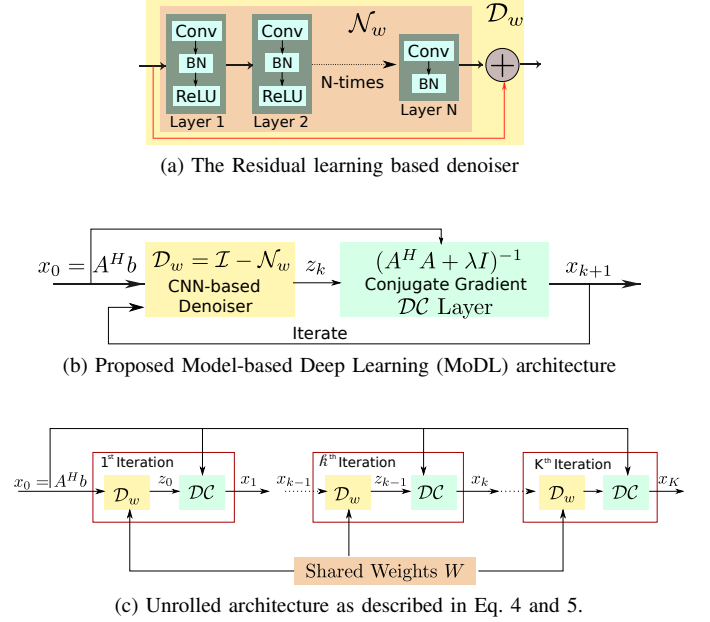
$\mathcal{D}_w$

$\mathcal{N}_w$

Conv
BN
ReLU
Layer 1

Conv
BN
ReLU
Layer 2

N-times

Conv
BN
Layer N

(a) The Residual learning based denoiser

$x_0 = A^H b$

$\mathcal{D}_w = \mathcal{I} - \mathcal{N}_w$
CNN-based
Denoiser

$z_k$

$(A^H A + \lambda I)^{-1}$
Conjugate Gradient
$\mathcal{DC}$ Layer

$x_{k+1}$

Iterate

(b) Proposed Model-based Deep Learning (MoDL) architecture

$x_0 = A^H b$

1st Iteration
$\mathcal{D}_w$ $z_0$ $\mathcal{DC}$ $x_1$

$x_{k-1}$
kth Iteration
$\mathcal{D}_w$ $z_{k-1}$ $\mathcal{DC}$ $x_k$

Kth Iteration
$\mathcal{D}_w$ $\mathcal{DC}$ $x_K$

Shared Weights $W$

(c) Unrolled architecture as described in Eq. 4 and 5.